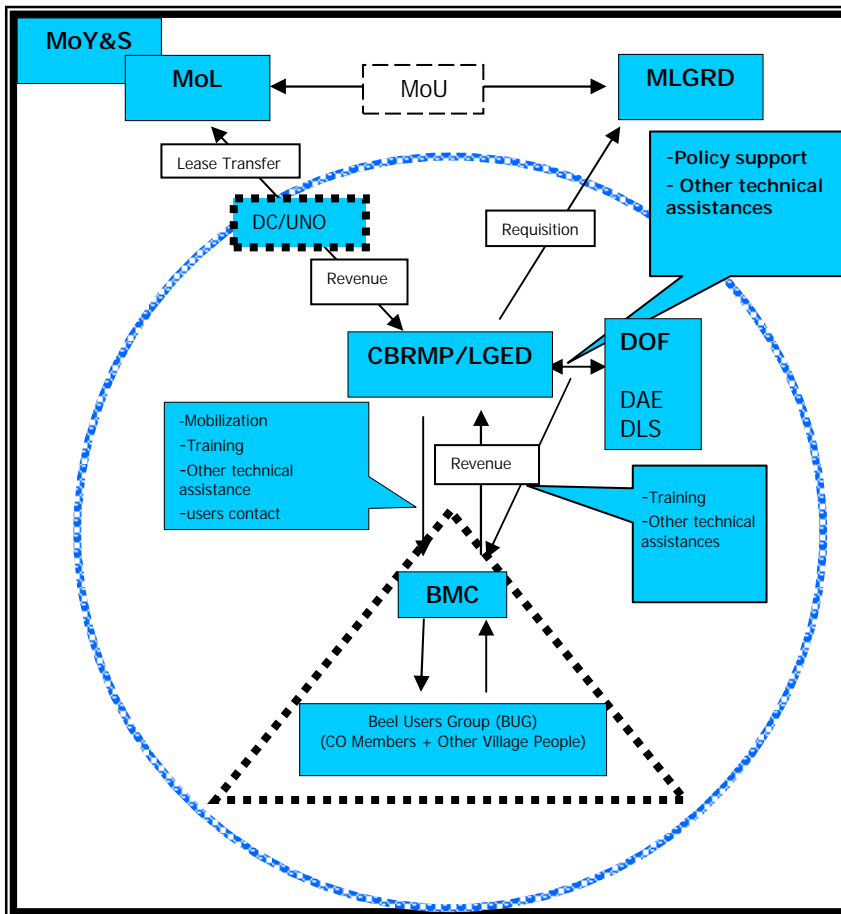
MoY&S

MoL

MoU

MLGRD

Lease Transfer

-Policy support
- Other technical assistances

DC/UNO

Requisition

Revenue

CBRMP/LGED

DOF

DAE
DLS

-Mobilization
-Training
-Other technical assistance
-users contact

Revenue

-Training
-Other technical assistances

BMC

Beel Users Group (BUG)
(CO Members + Other Village People)